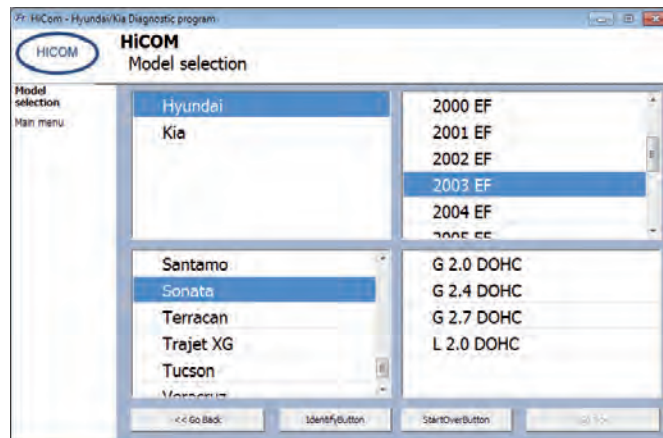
HiCom - Hyundai/Kia Diagnostic program

HICOM

HiCOM
Model selection

Model selection
Main menu

Hyundai
Kia

2000 EF
2001 EF
2002 EF
2003 EF
2004 EF
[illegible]

Santamo
Sonata
Terracan
Trajet XG
Tucson
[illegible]

G 2.0 DOHC
G 2.4 DOHC
G 2.7 DOHC
L 2.0 DOHC

<< Go Back
IdentifyButton
StartOverButton
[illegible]